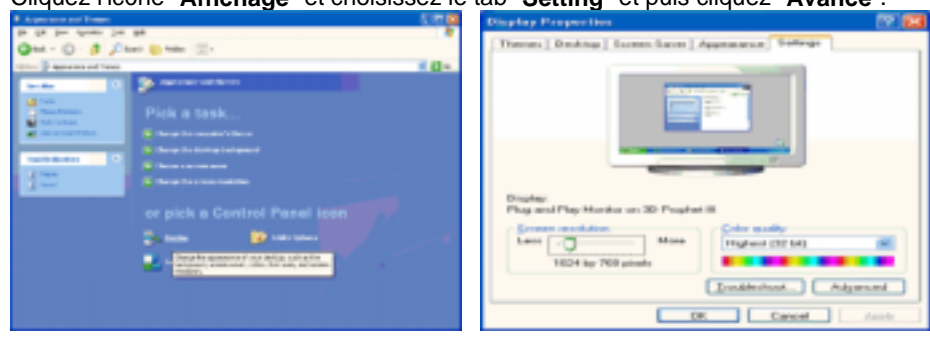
Cliquez l'icône "Affichage" et choisissez le tab "Setting" et puis cliquez "Avancé".

Appearance and Themes

Pick a task...

or pick a Control Panel icon

Display Properties

Themes | Desktop | Screen Saver | Appearance | Settings

Display:
Plug and Play Monitor on 3D Prophet III

Screen resolution
Less
More
1024 by 768 pixels

Color quality
Highest (32 bit)

Troubleshoot...
Advanced

OK
Cancel
Apply